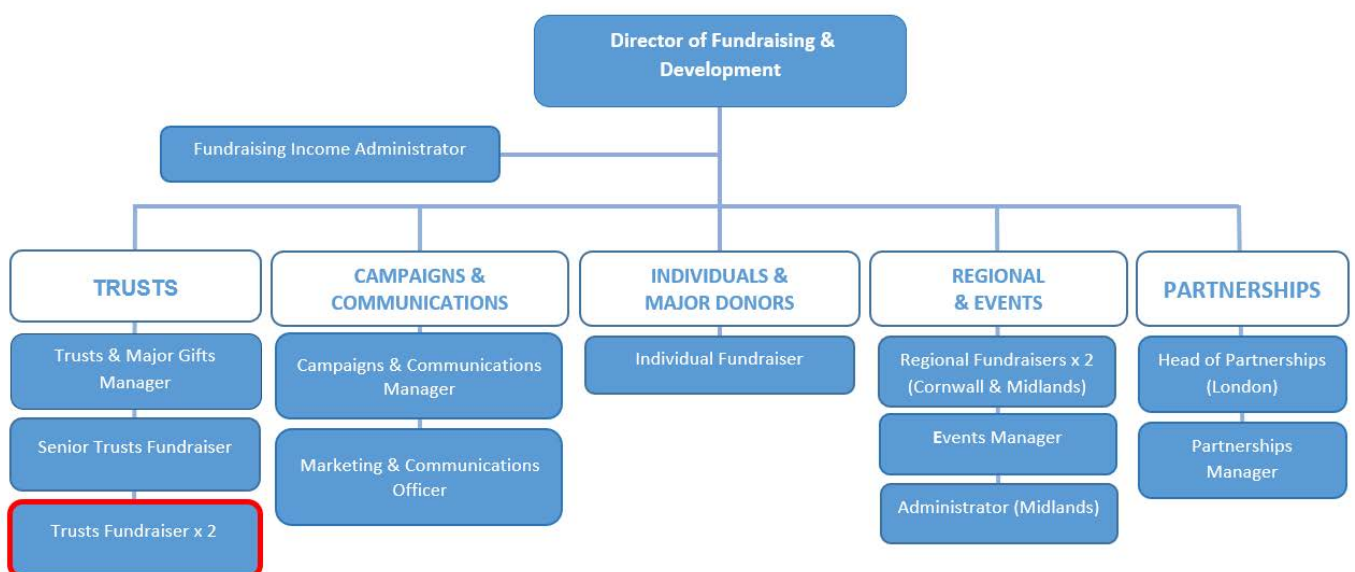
Director of Fundraising & Development

Fundraising Income Administrator

TRUSTS

Trusts & Major Gifts Manager

Senior Trusts Fundraiser

Trusts Fundraiser x 2

CAMPAIGNS & COMMUNICATIONS

Campaigns & Communications Manager

Marketing & Communications Officer

INDIVIDUALS & MAJOR DONORS

Individual Fundraiser

REGIONAL & EVENTS

Regional Fundraisers x 2 (Cornwall & Midlands)

Events Manager

Administrator (Midlands)

PARTNERSHIPS

Head of Partnerships (London)

Partnerships Manager